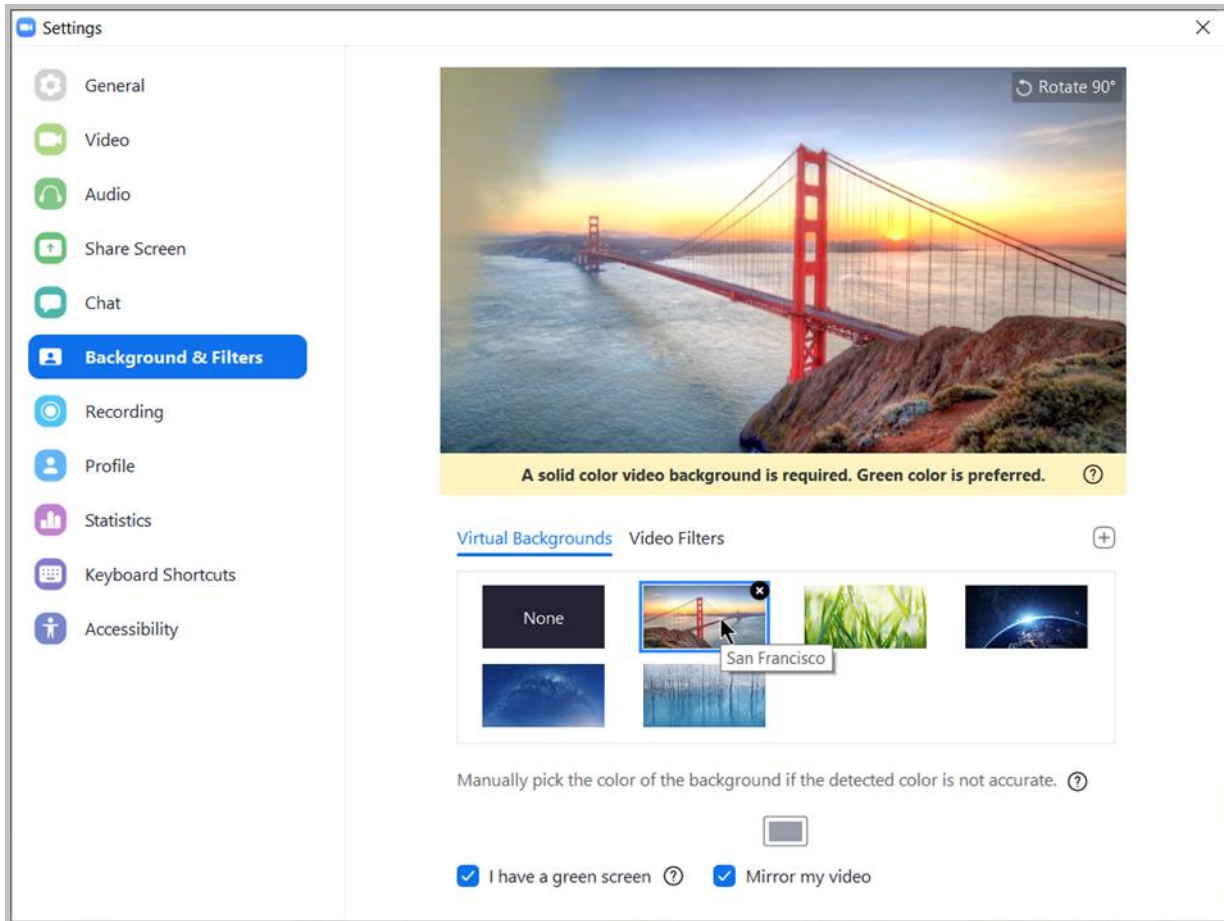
Settings

×

General
Video
Audio
Share Screen
Chat
Background & Filters
Recording
Profile
Statistics
Keyboard Shortcuts
Accessibility

Rotate 90°

A solid color video background is required. Green color is preferred. ?

Virtual Backgrounds Video Filters

+

None

San Francisco

Manually pick the color of the background if the detected color is not accurate. ?

I have a green screen ? Mirror my video